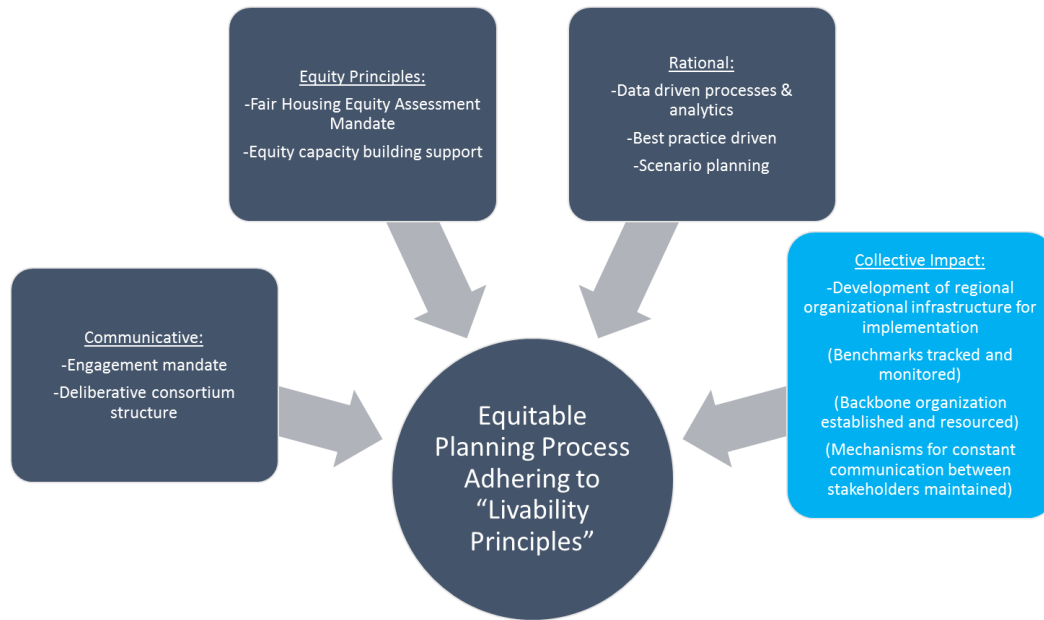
Equity Principles:
-Fair Housing Equity Assessment Mandate
-Equity capacity building support

Rational:
-Data driven processes & analytics
-Best practice driven
-Scenario planning

Communicative:
-Engagement mandate
-Deliberative consortium structure

Collective Impact:
-Development of regional organizational infrastructure for implementation
(Benchmarks tracked and monitored)
(Backbone organization established and resourced)
(Mechanisms for constant communication between stakeholders maintained)

Equitable Planning Process Adhering to "Livability Principles"